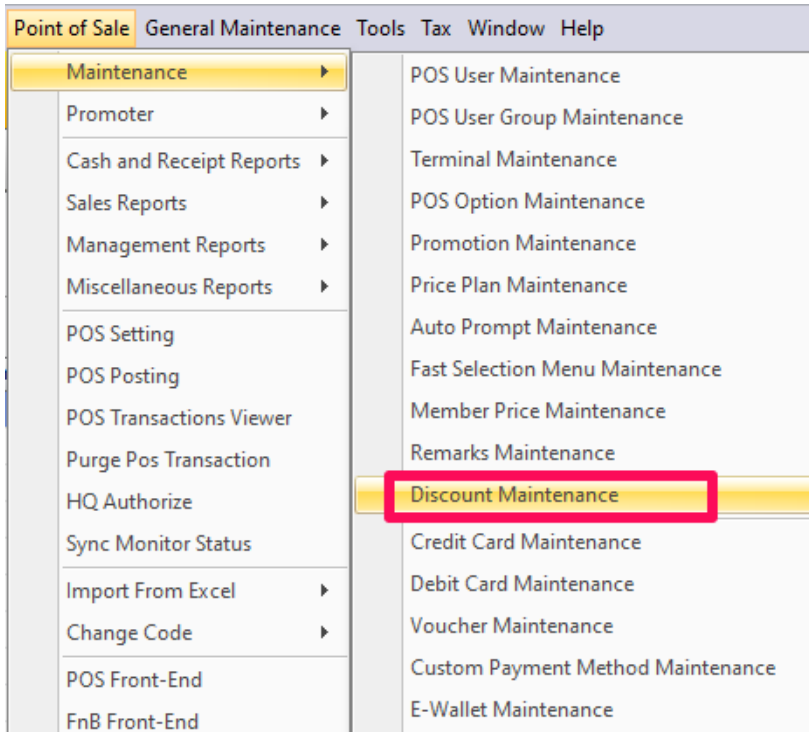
Point of Sale General Maintenance Tools Tax Window Help

Maintenance
Promoter
Cash and Receipt Reports
Sales Reports
Management Reports
Miscellaneous Reports
POS Setting
POS Posting
POS Transactions Viewer
Purge Pos Transaction
HQ Authorize
Sync Monitor Status
Import From Excel
Change Code
POS Front-End
FnB Front-End

POS User Maintenance
POS User Group Maintenance
Terminal Maintenance
POS Option Maintenance
Promotion Maintenance
Price Plan Maintenance
Auto Prompt Maintenance
Fast Selection Menu Maintenance
Member Price Maintenance
Remarks Maintenance
Discount Maintenance
Credit Card Maintenance
Debit Card Maintenance
Voucher Maintenance
Custom Payment Method Maintenance
E-Wallet Maintenance